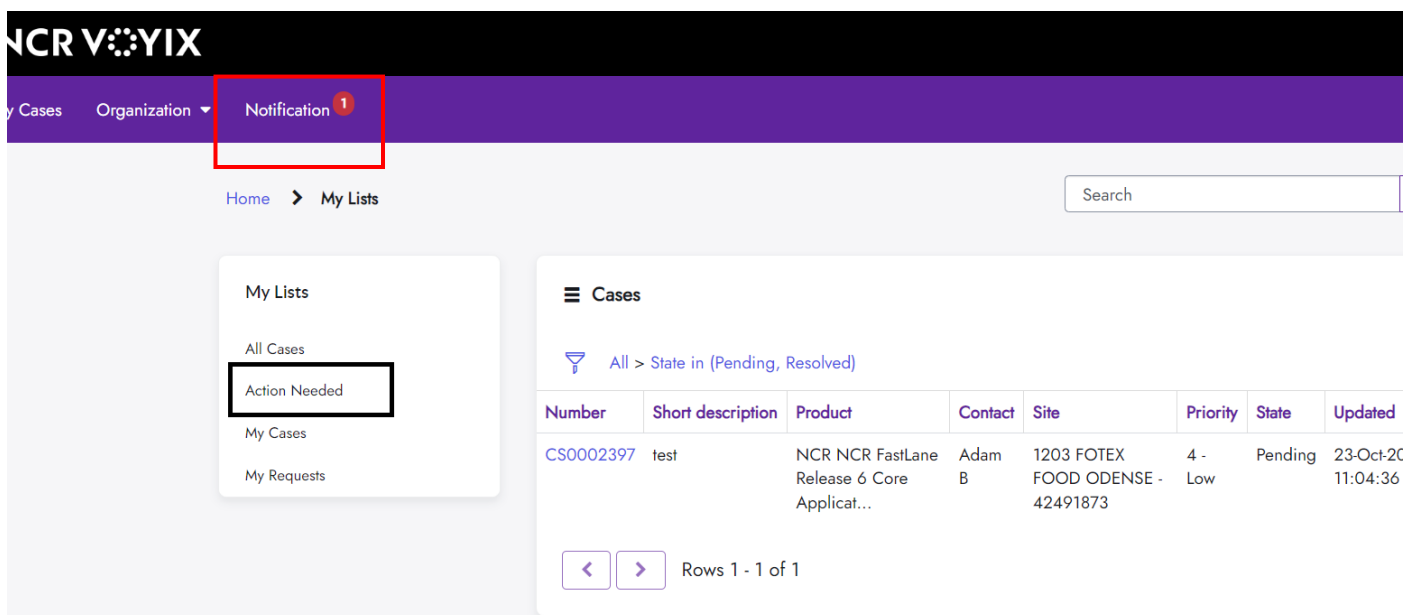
NCR VOYIX

y Cases Organization Notification 1

Home > My Lists

Search

My Lists

All Cases

Action Needed

My Cases

My Requests

Cases

All > State in (Pending, Resolved)

| Number | Short description | Product | Contact | Site | Priority | State | Updated |
|---|---|---|---|---|---|---|---|
| CS0002397 | test | NCR NCR FastLane Release 6 Core Applicat... | Adam B | 1203 FOTEX FOOD ODENSE - 42491873 | 4 - Low | Pending | 23-Oct-20 11:04:36 |

Rows 1 - 1 of 1